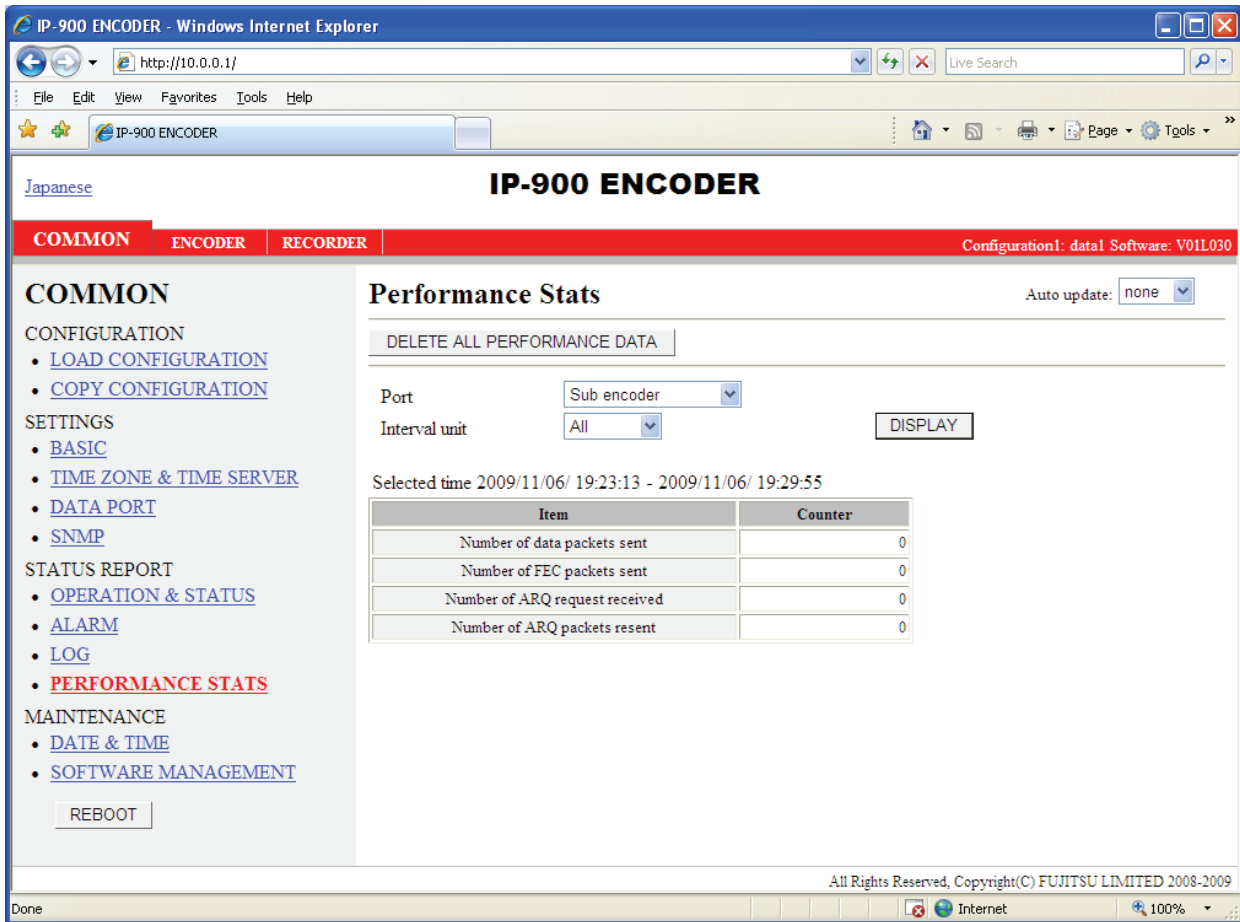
IP-900 ENCODER - Windows Internet Explorer

http://10.0.0.1/

Live Search

File Edit View Favorites Tools Help

IP-900 ENCODER

Page Tools

Japanese

IP-900 ENCODER

COMMON ENCODER RECORDER

Configuration1: data1 Software: V01L030

COMMON

CONFIGURATION
• LOAD CONFIGURATION
• COPY CONFIGURATION

SETTINGS
• BASIC
• TIME ZONE & TIME SERVER
• DATA PORT
• SNMP

STATUS REPORT
• OPERATION & STATUS
• ALARM
• LOG
• PERFORMANCE STATS

MAINTENANCE
• DATE & TIME
• SOFTWARE MANAGEMENT

REBOOT

Performance Stats

Auto update: none

DELETE ALL PERFORMANCE DATA

Port Sub encoder

Interval unit All

DISPLAY

Selected time 2009/11/06/ 19:23:13 - 2009/11/06/ 19:29:55

| Item | Counter |
|---|---|
| Number of data packets sent | 0 |
| Number of FEC packets sent | 0 |
| Number of ARQ request received | 0 |
| Number of ARQ packets resent | 0 |

All Rights Reserved, Copyright(C) FUJITSU LIMITED 2008-2009

Done

Internet

100%